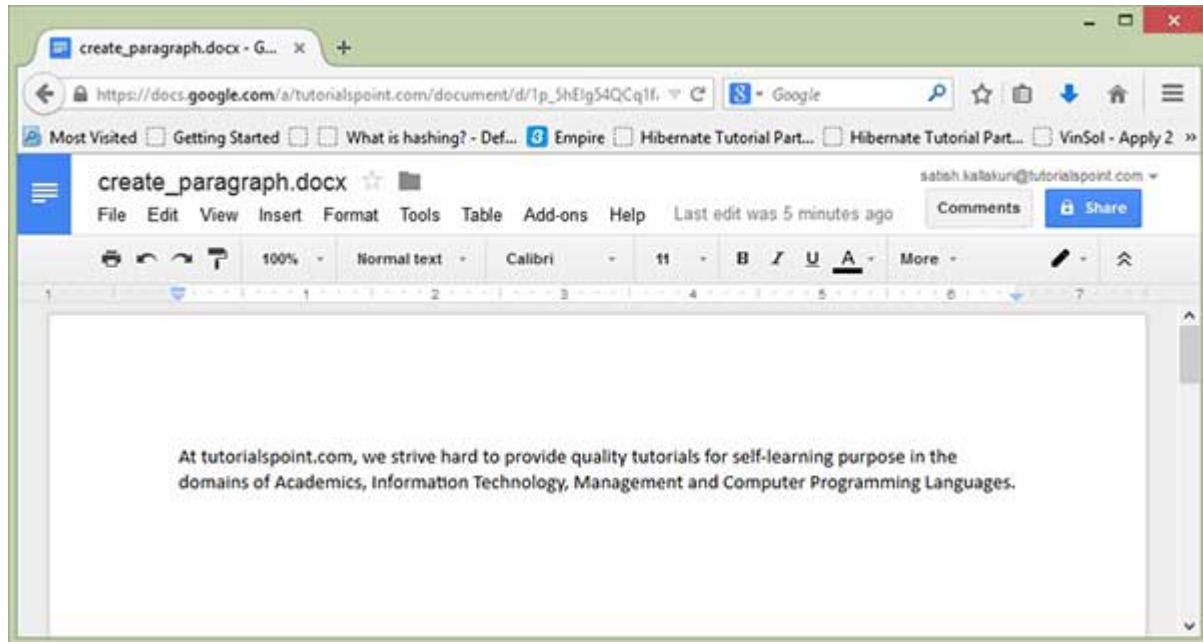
create_paragraph.docx - G... ×

https://docs.google.com/a/tutorialspoint.com/document/d/1p_5hElg54QCq1f. Google

Most Visited Getting Started What is hashing? - Def... Empire Hibernate Tutorial Part... Hibernate Tutorial Part... VinSol - Apply 2 »

create_paragraph.docx

satish.kallakuri@tutorialspoint.com

File Edit View Insert Format Tools Table Add-ons Help Last edit was 5 minutes ago

Comments Share

100% Normal text Calibri 11 B I U A More

1 2 3 4 5 6 7

At tutorialspoint.com, we strive hard to provide quality tutorials for self-learning purpose in the domains of Academics, Information Technology, Management and Computer Programming Languages.